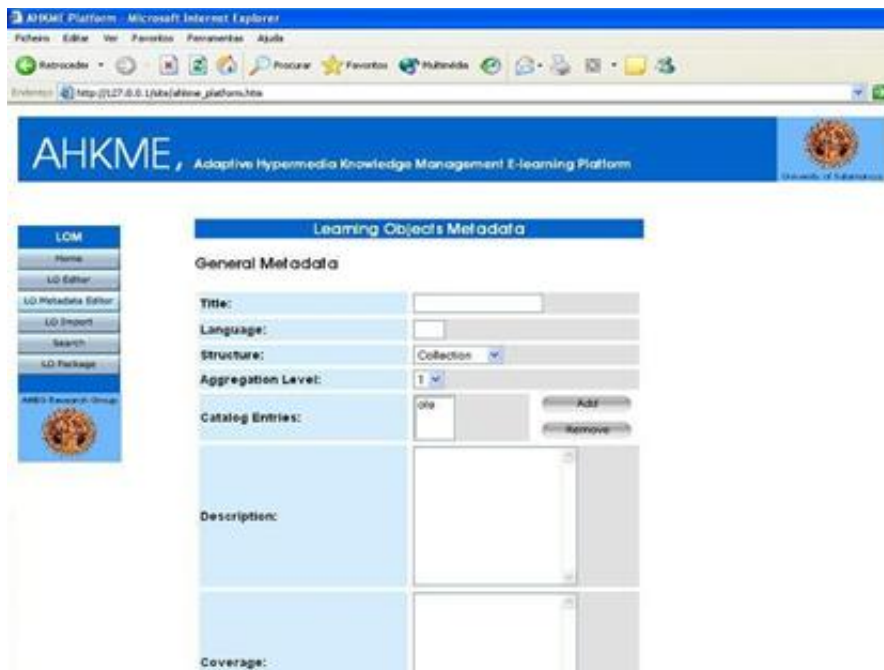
AHKME Platform - Microsoft Internet Explorer

Ficheiro Editar Ver Favoritos Ferramentas Ajuda

Retroceder Procurar Favoritos Multimédia

Endereço http://127.0.0.1/site/ahkme_platform.htm

AHKME, Adaptive Hypermedia Knowledge Management E-learning Platform

University of Salamanca

LOM
Home
LO Editor
LO Metadata Editor
LO Import
Search
LO Package

AHKG Research Group

Learning Objects Metadata

General Metadata

| Title: | |
|---|---|
| Language: | |
| Structure: | Collection |
| Aggregation Level: | 1 |
| Catalog Entries: | ola Add Remove |
| Description: | |
| Coverage: | |